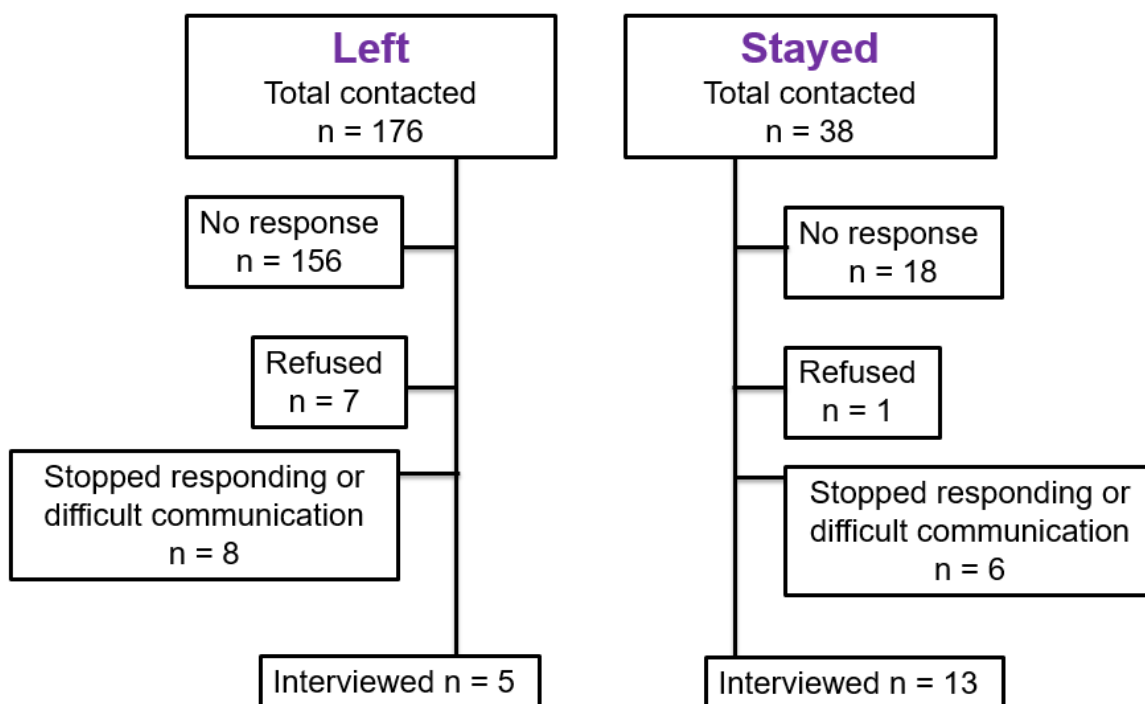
Left
Total contacted
n = 176

No response
n = 156

Refused
n = 7

Stopped responding or difficult communication
n = 8

Interviewed n = 5

Stayed
Total contacted
n = 38

No response
n = 18

Refused
n = 1

Stopped responding or difficult communication
n = 6

Interviewed n = 13